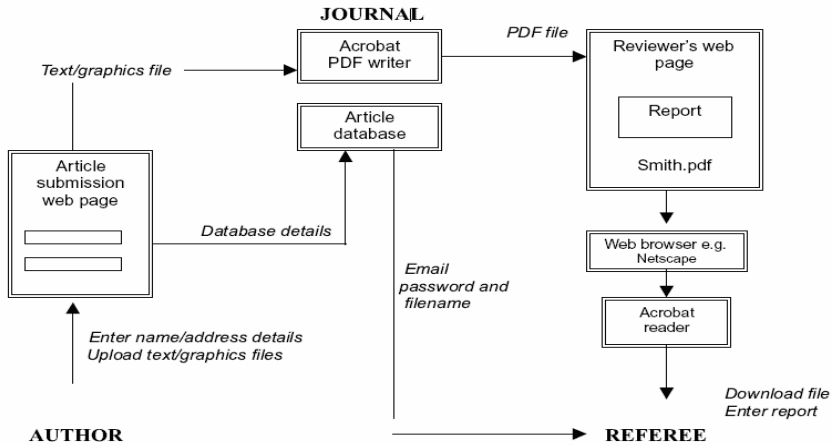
JOURNAL

Text/graphics file

Acrobat PDF writer

PDF file

Reviewer's web page

Report

Smith.pdf

Article database

Article submission web page

Database details

Email password and filename

Web browser e.g. Netscape

Acrobat reader

Enter name/address details
Upload text/graphics files

Download file
Enter report

AUTHOR

REFEREE